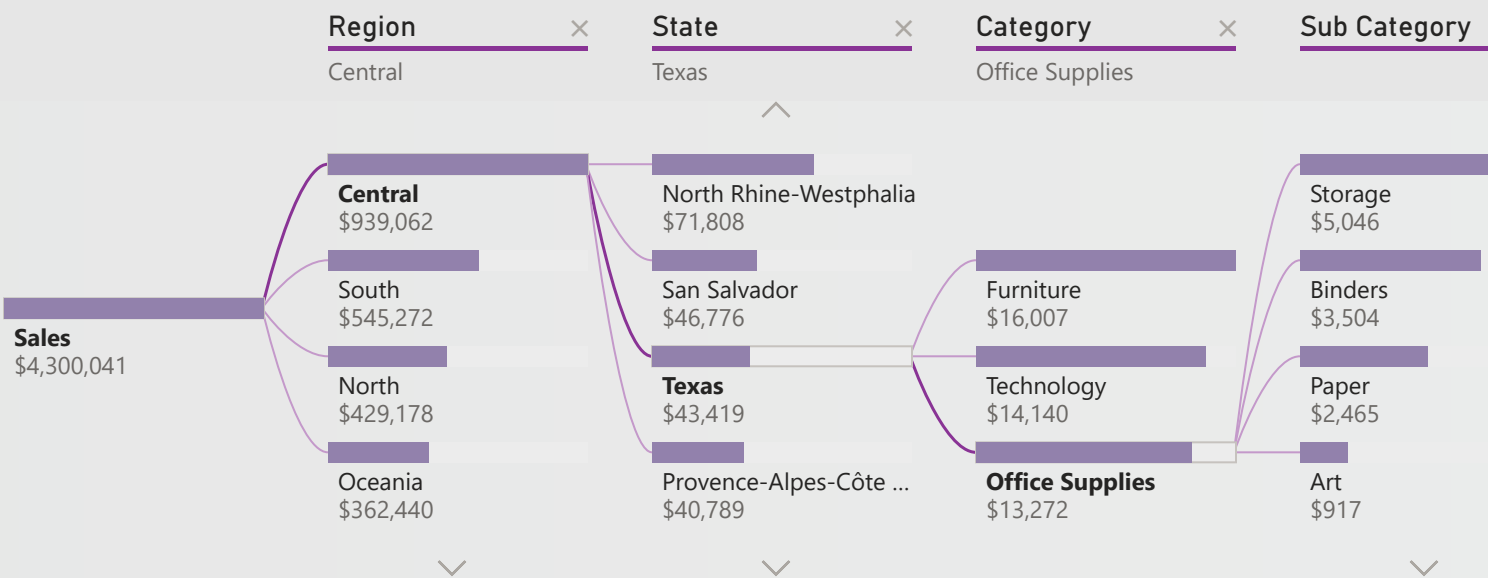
Region ×
Central

State ×
Texas

Category ×
Office Supplies

Sub Category

Sales
$4,300,041

Central
$939,062

South
$545,272

North
$429,178

Oceania
$362,440

North Rhine-Westphalia
$71,808

San Salvador
$46,776

Texas
$43,419

Provence-Alpes-Côte ...
$40,789

Furniture
$16,007

Technology
$14,140

Office Supplies
$13,272

Storage
$5,046

Binders
$3,504

Paper
$2,465

Art
$917